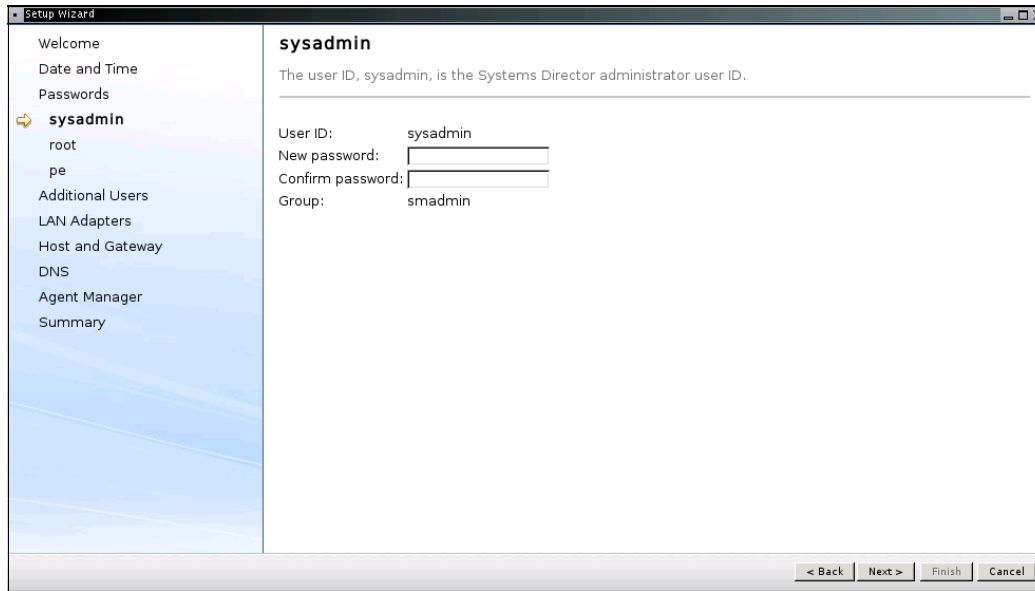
Setup Wizard

Welcome
Date and Time
Passwords
sysadmin
root
pe
Additional Users
LAN Adapters
Host and Gateway
DNS
Agent Manager
Summary

sysadmin

The user ID, sysadmin, is the Systems Director administrator user ID.

User ID: sysadmin
New password:
Confirm password:
Group: smadmin

< Back Next > Finish Cancel